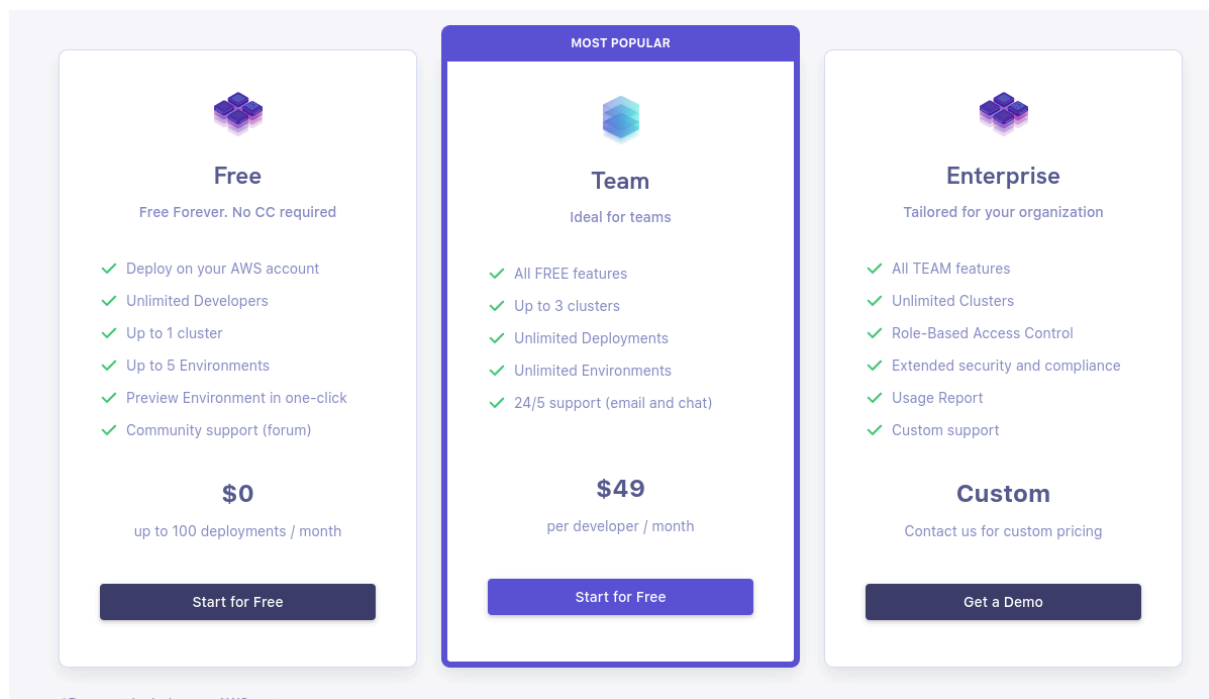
Free

Free Forever. No CC required

Deploy on your AWS account
Unlimited Developers
Up to 1 cluster
Up to 5 Environments
Preview Environment in one-click
Community support (forum)

$0

up to 100 deployments / month

Start for Free

MOST POPULAR

Team

Ideal for teams

All FREE features
Up to 3 clusters
Unlimited Deployments
Unlimited Environments
24/5 support (email and chat)

$49

per developer / month

Start for Free

Enterprise

Tailored for your organization

All TEAM features
Unlimited Clusters
Role-Based Access Control
Extended security and compliance
Usage Report
Custom support

Custom

Contact us for custom pricing

Get a Demo

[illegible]